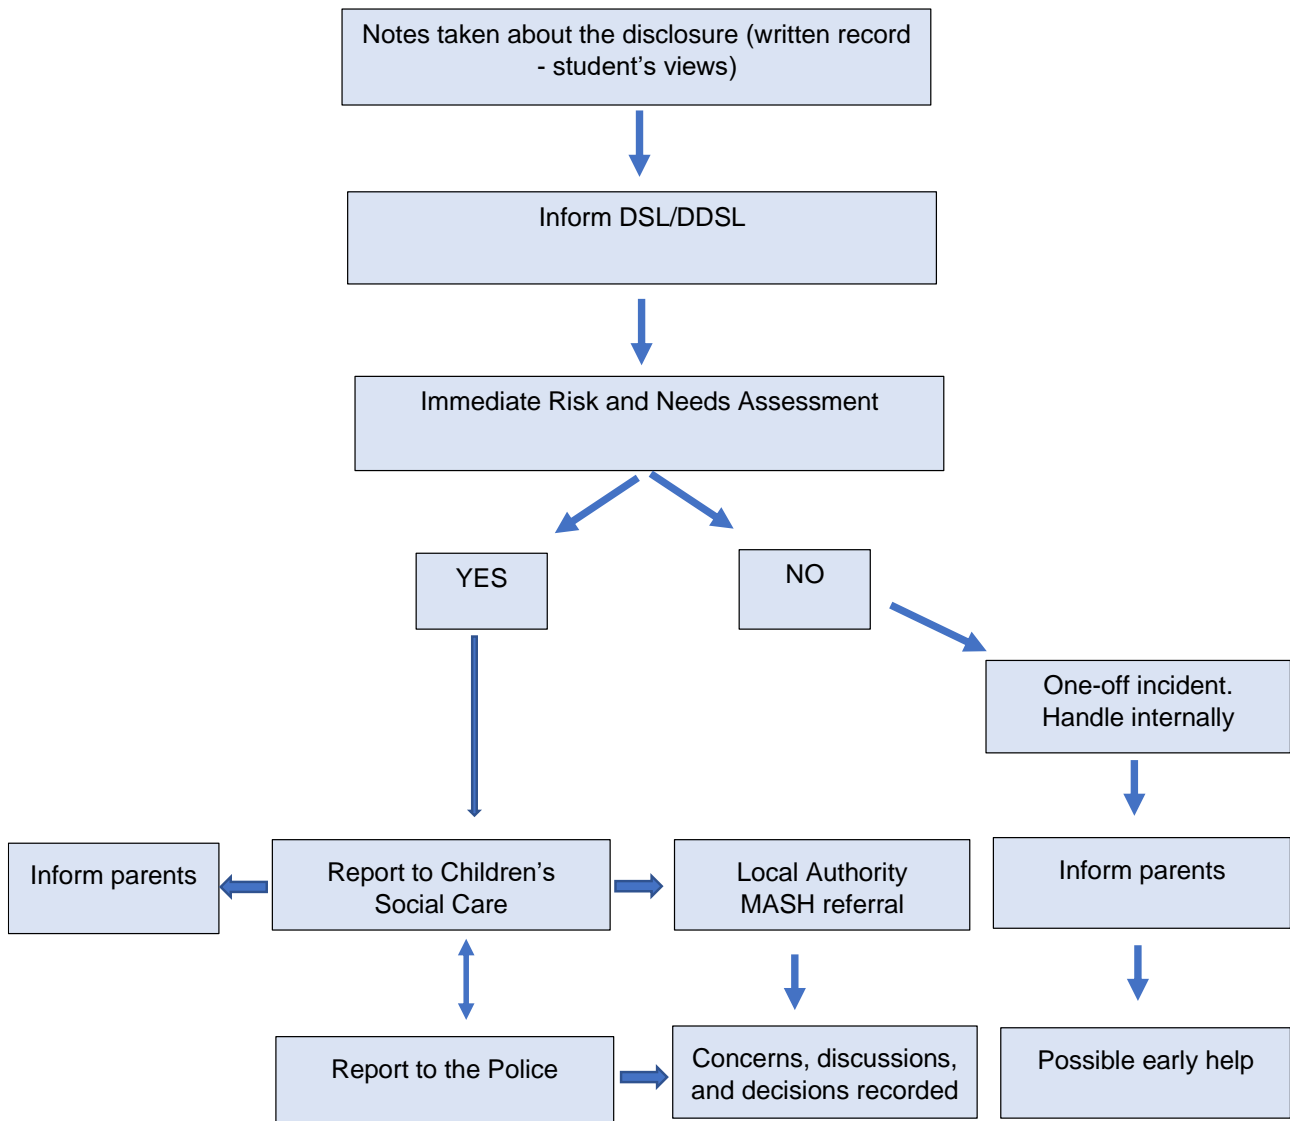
Notes taken about the disclosure (written record - student's views)

Inform DSL/DDSL

Immediate Risk and Needs Assessment

YES

NO

One-off incident. Handle internally

Inform parents

Report to Children's Social Care

Local Authority MASH referral

Inform parents

Report to the Police

Concerns, discussions, and decisions recorded

Possible early help